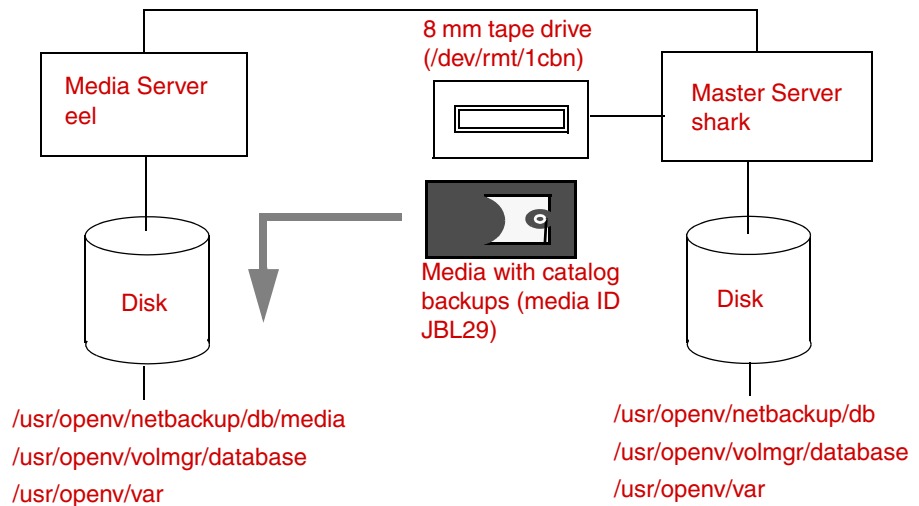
8 mm tape drive (/dev/rmt/1cbn)

Media Server eel

Master Server shark

Disk

Media with catalog backups (media ID JBL29)

Disk

/usr/openv/netbackup/db/media
/usr/openv/volmgr/database
/usr/openv/var

/usr/openv/netbackup/db
/usr/openv/volmgr/database
/usr/openv/var